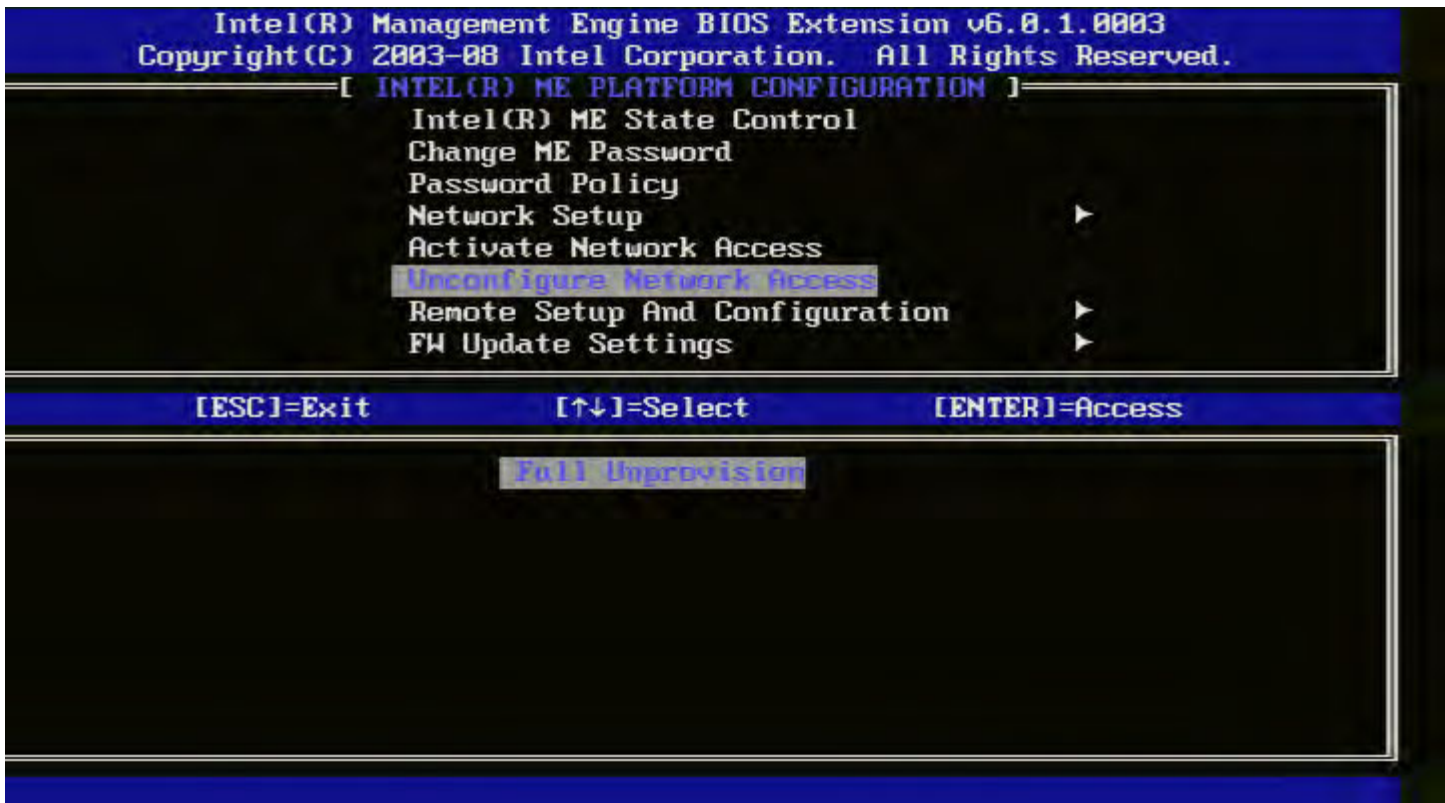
Intel(R) Management Engine BIOS Extension v6.0.1.0003
Copyright(C) 2003-08 Intel Corporation. All Rights Reserved.

[ INTEL(R) ME PLATFORM CONFIGURATION ]

Intel(R) ME State Control
Change ME Password
Password Policy
Network Setup ►
Activate Network Access
Unconfigure Network Access
Remote Setup And Configuration ►
FW Update Settings ►

[ESC]=Exit [↑↓]=Select [ENTER]=Access

Full Unprovision